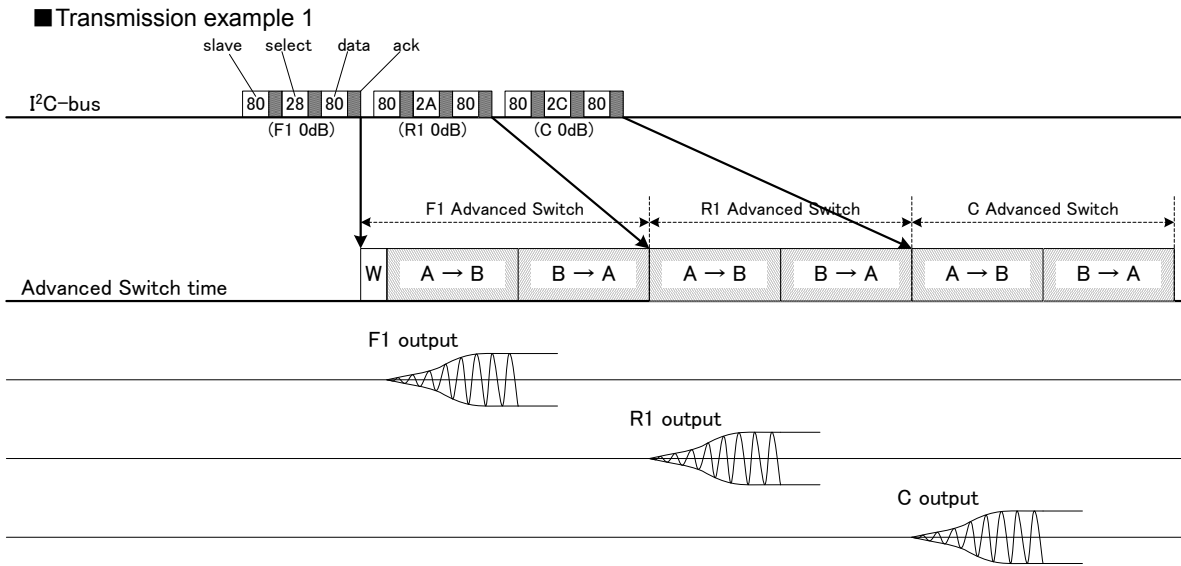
■Transmission example 1

slave select data ack

$I^2C$-bus

80 28 80 80 2A 80 80 2C 80

(F1 0dB) (R1 0dB) (C 0dB)

F1 Advanced Switch R1 Advanced Switch C Advanced Switch

Advanced Switch time

W A → B B → A A → B B → A A → B B → A

F1 output

R1 output

C output